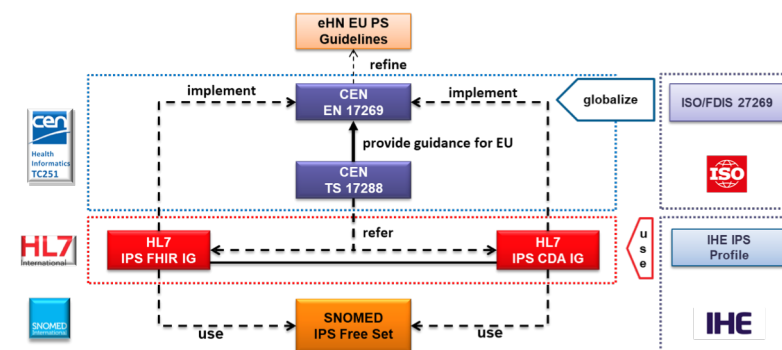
eHN EU PS
Guidelines

refine

implement

CEN
EN 17269

implement

globalize

ISO/FDIS 27269

cen

Health
Informatics
TC251

provide guidance for EU

CEN
TS 17288

ISO

HL7
International

HL7
IPS FHIR IG

refer

HL7
IPS CDA IG

use

IHE IPS
Profile

SNOMED
International

use

SNOMED
IPS Free Set

use

IHE